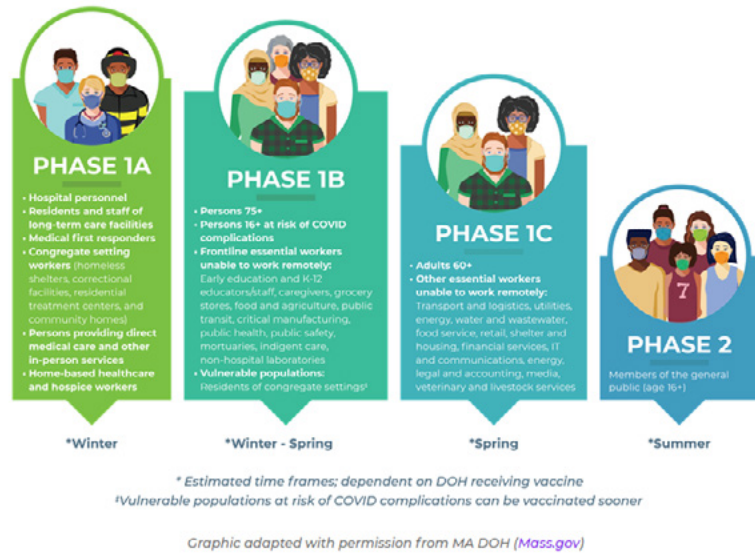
PHASE 1A

• Hospital personnel
• Residents and staff of long-term care facilities
• Medical first responders
• Congregate setting workers (homeless shelters, correctional facilities, residential treatment centers, and community homes)
• Persons providing direct medical care and other in-person services
• Home-based healthcare and hospice workers

*Winter

PHASE 1B

• Persons 75+
• Persons 16+ at risk of COVID complications
• Frontline essential workers unable to work remotely: Early education and K-12 educators/staff, caregivers, grocery stores, food and agriculture, public transit, critical manufacturing, public health, public safety, mortuaries, indigent care, non-hospital laboratories
• Vulnerable populations: Residents of congregate settings‡

*Winter - Spring

PHASE 1C

• Adults 60+
• Other essential workers unable to work remotely: Transport and logistics, utilities, energy, water and wastewater, food service, retail, shelter and housing, financial services, IT and communications, energy, legal and accounting, media, veterinary and livestock services

*Spring

7

PHASE 2

Members of the general public (age 16+)

*Summer

* Estimated time frames; dependent on DOH receiving vaccine
‡Vulnerable populations at risk of COVID complications can be vaccinated sooner

Graphic adapted with permission from MA DOH (Mass.gov)